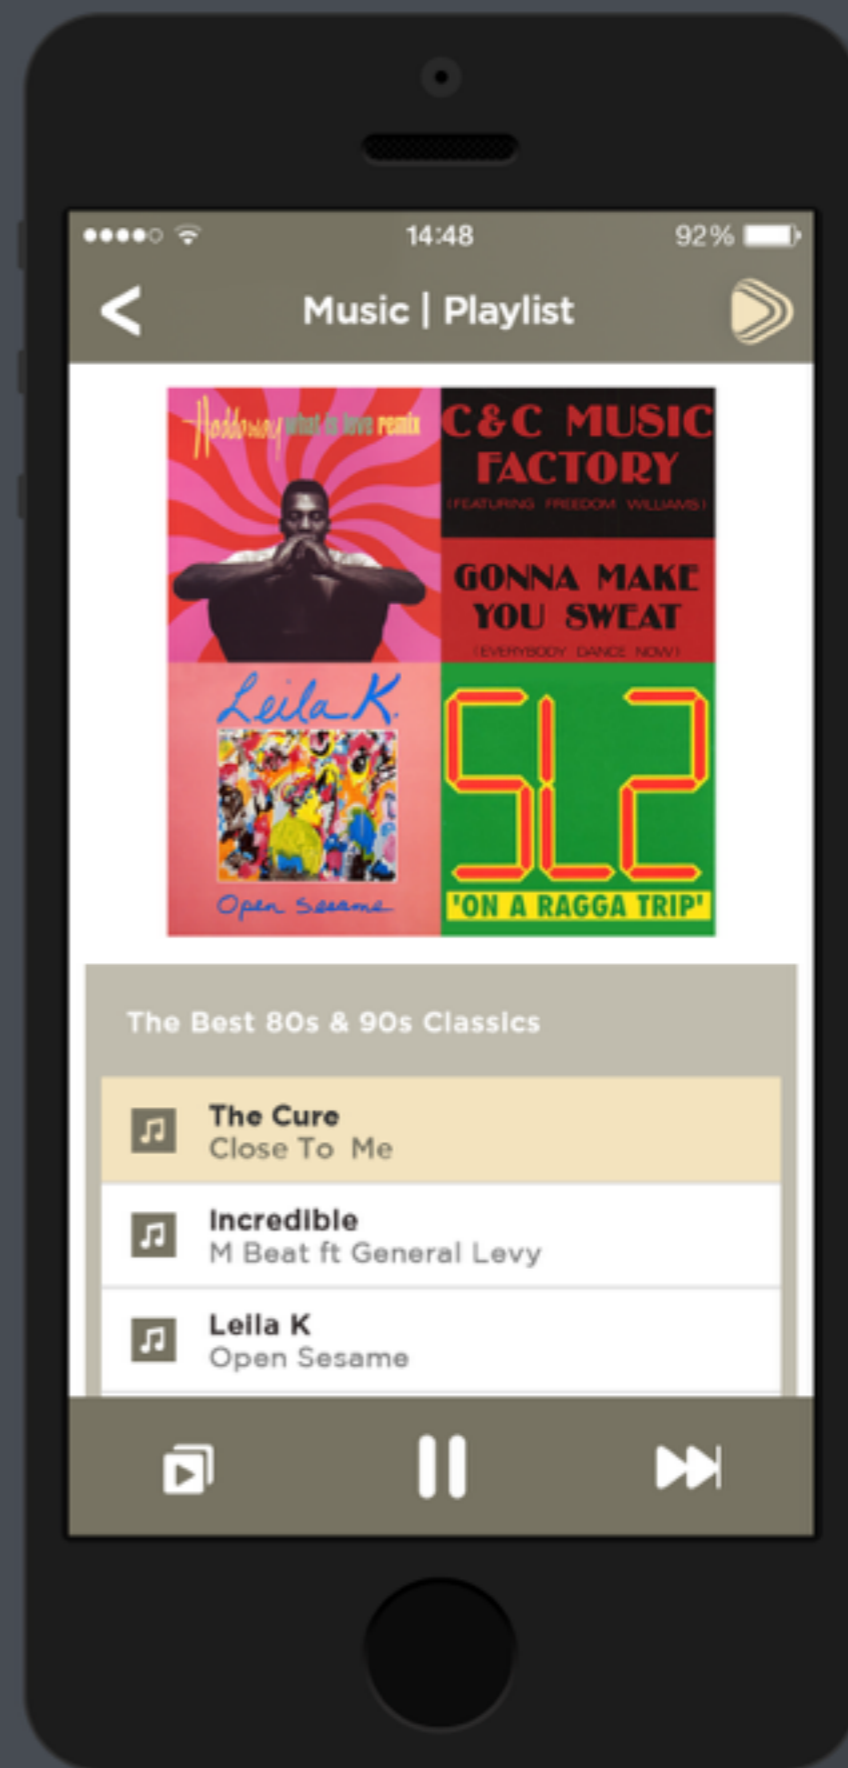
14:48

92%

<

Music | Playlist

Haddaway what is love remix

C&C MUSIC FACTORY

(FEATURING FREEDOM WILLIAMS)

GONNA MAKE YOU SWEAT

(EVERYBODY DANCE NOW)

Leila K.

Open Sesame

SL2

'ON A RAGGA TRIP'

The Best 80s & 90s Classics

The Cure
Close To Me

Incredible
M Beat ft General Levy

Leila K
Open Sesame